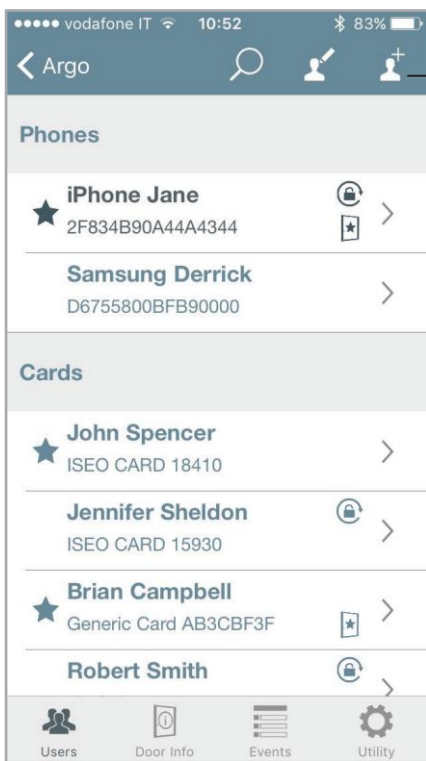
●●●●● vodafone IT 10:52 83%

Argo

Phones

iPhone Jane
2F834B90A44A4344

Samsung Derrick
D6755800BFB90000

Cards

John Spencer
ISEO CARD 18410

Jennifer Sheldon
ISEO CARD 15930

Brian Campbell
Generic Card AB3CBF3F

Robert Smith

Users Door Info Events Utility